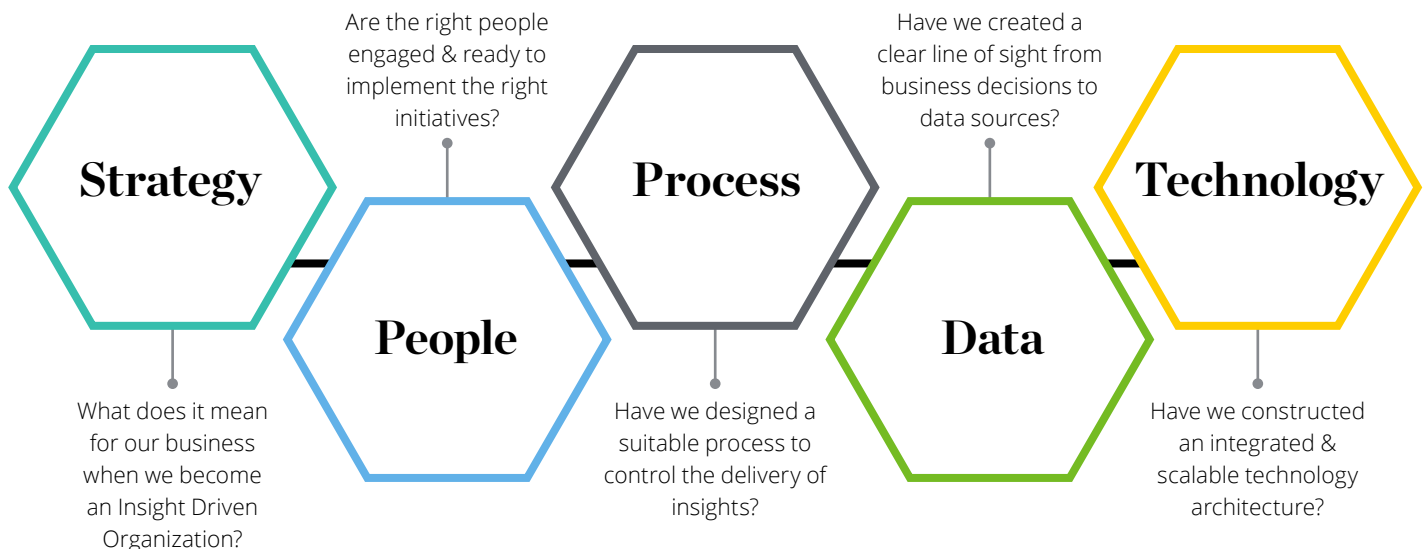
Strategy

What does it mean for our business when we become an Insight Driven Organization?

Are the right people engaged & ready to implement the right initiatives?

People

Process

Have we designed a suitable process to control the delivery of insights?

Have we created a clear line of sight from business decisions to data sources?

Data

Technology

Have we constructed an integrated & scalable technology architecture?